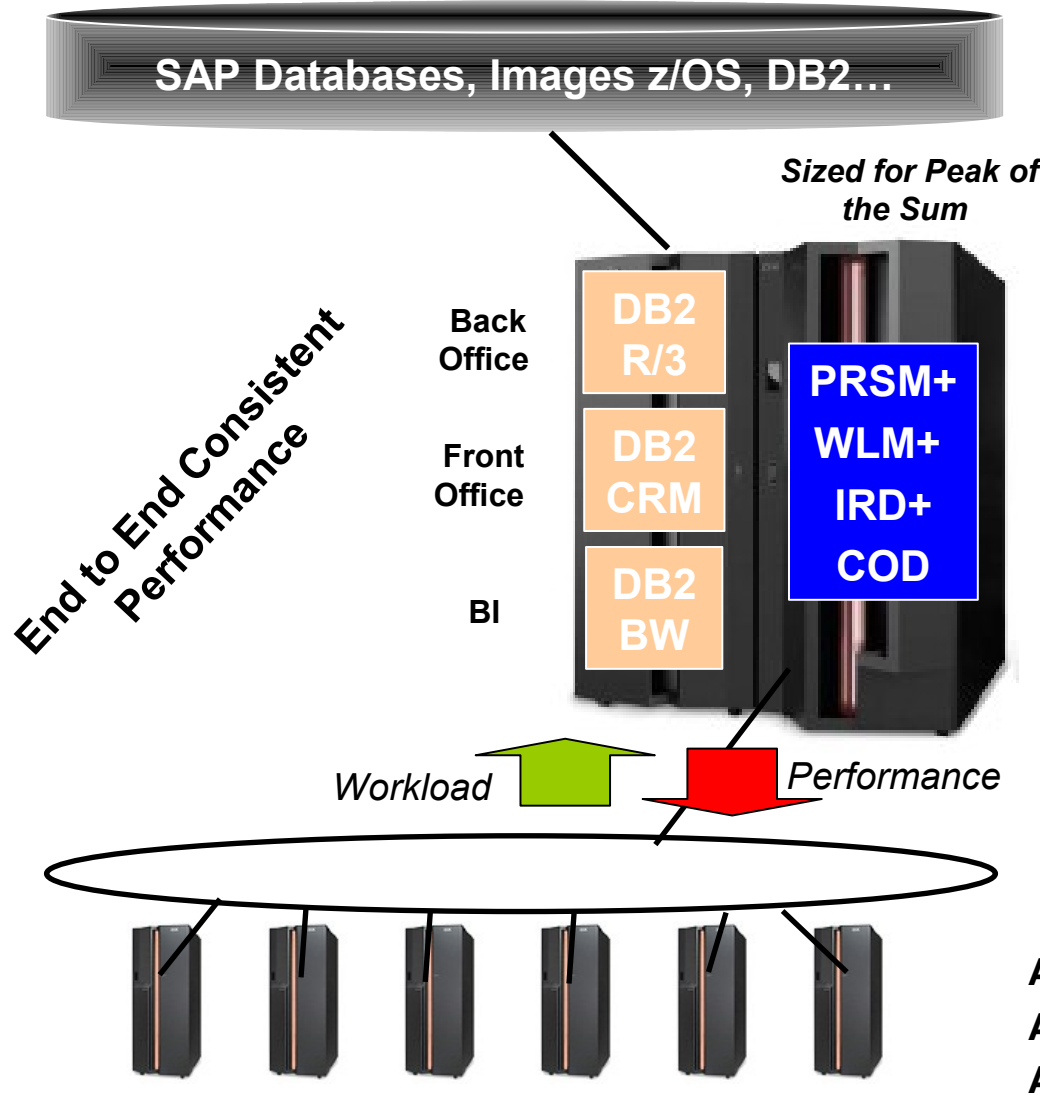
SAP Databases, Images z/OS, DB2…

Sized for Peak of the Sum

End to End Consistent Performance

Back Office

DB2 R/3

Front Office

DB2 CRM

BI

DB2 BW

PRSM+
WLM+
IRD+
COD

Workload

Performance

A
A
A